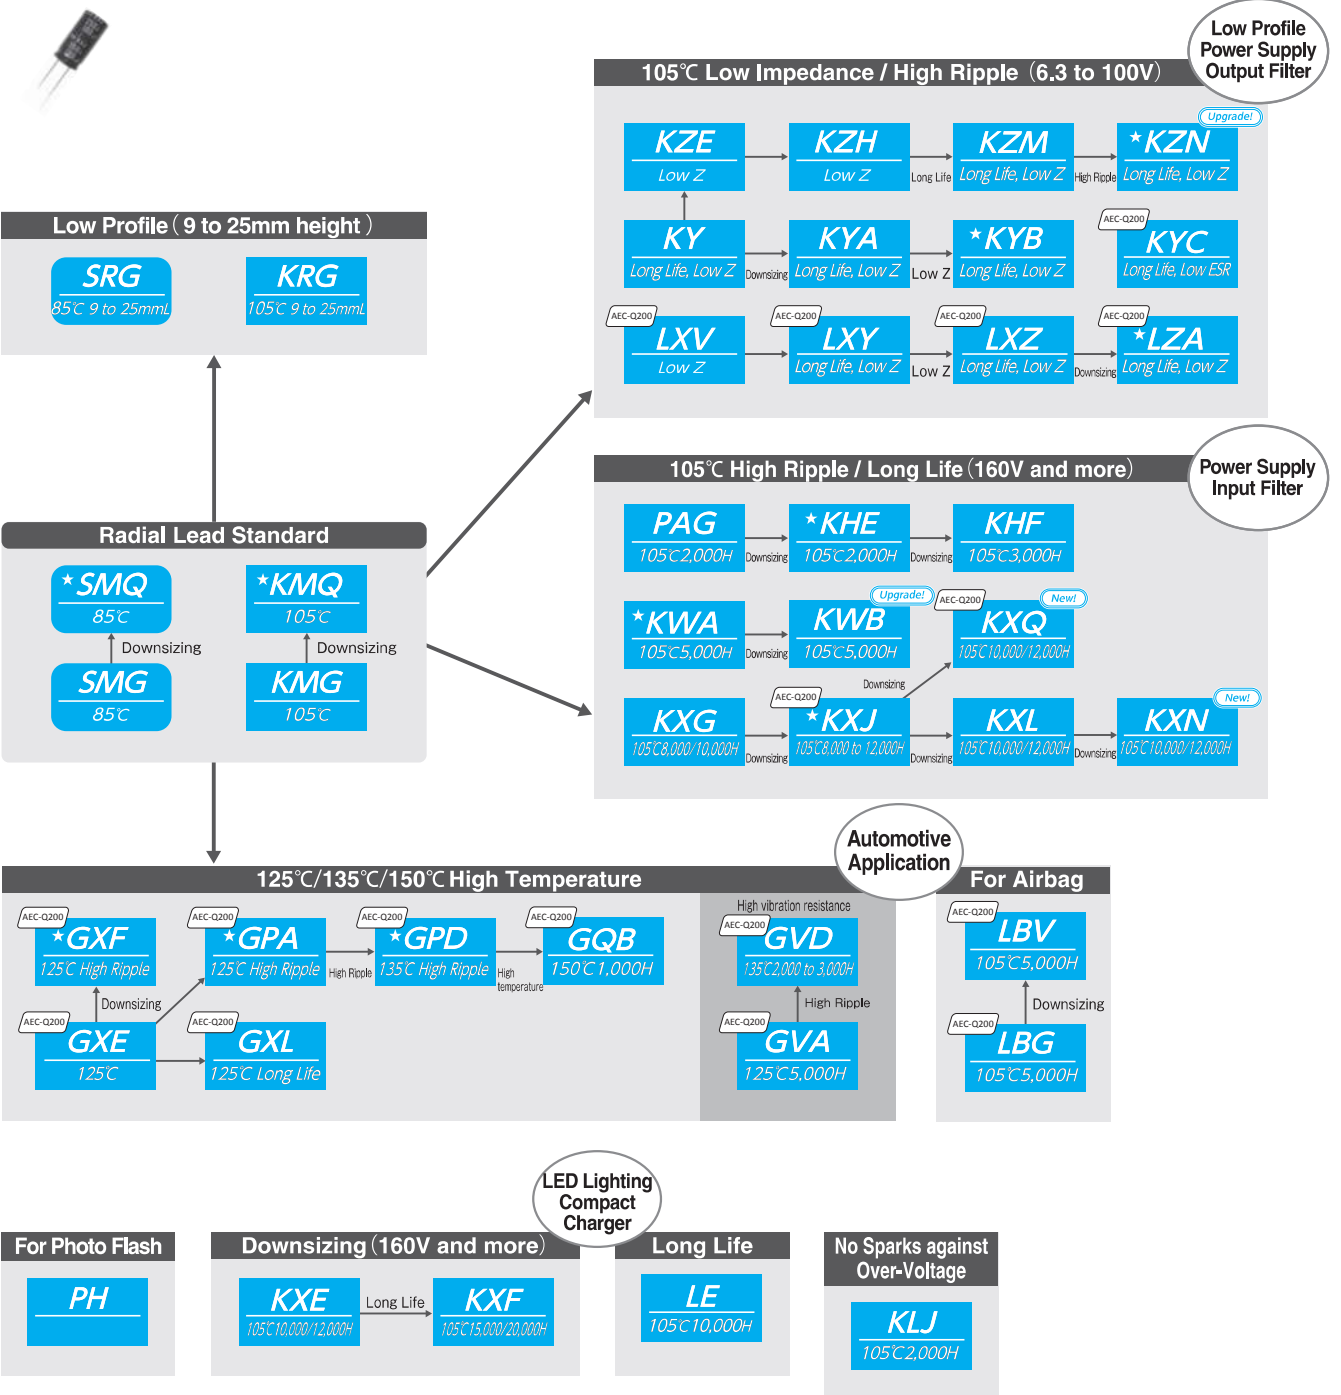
Low Profile Power Supply Output Filter

105℃ Low Impedance / High Ripple (6.3 to 100V)

KZE
Low Z
KZH
Low Z
Long Life
KZM
Long Life, Low Z
High Ripple
Upgrade!
★KZN
Long Life, Low Z

KY
Long Life, Low Z
Downsizing
KYA
Long Life, Low Z
Low Z
★KYB
Long Life, Low Z
AEC-Q200
KYC
Long Life, Low ESR

AEC-Q200
LXV
Low Z
AEC-Q200
LXY
Long Life, Low Z
Low Z
AEC-Q200
LXZ
Long Life, Low Z
Downsizing
AEC-Q200
★LZA
Long Life, Low Z

Low Profile (9 to 25mm height)

SRG
85℃ 9 to 25mmL
KRG
105℃ 9 to 25mmL

105℃ High Ripple / Long Life (160V and more)

Power Supply Input Filter

PAG
105℃2,000H
Downsizing
★KHE
105℃2,000H
Downsizing
KHF
105℃3,000H

★KWA
105℃5,000H
Downsizing
Upgrade!
KWB
105℃5,000H
AEC-Q200
New!
KXQ
105℃10,000/12,000H

Downsizing

KXG
105℃8,000/10,000H
Downsizing
AEC-Q200
★KXJ
105℃8,000 to 12,000H
Downsizing
KXL
105℃10,000/12,000H
Downsizing
New!
KXN
105℃10,000/12,000H

Radial Lead Standard

★SMQ
85℃
Downsizing
SMG
85℃
★KMQ
105℃
Downsizing
KMG
105℃

Automotive Application

125℃/135℃/150℃ High Temperature

AEC-Q200
★GXF
125℃ High Ripple
Downsizing
AEC-Q200
GXE
125℃
AEC-Q200
★GPA
125℃ High Ripple
High Ripple
AEC-Q200
★GPD
135℃ High Ripple
High temperature
AEC-Q200
GQB
150℃1,000H
AEC-Q200
GXL
125℃ Long Life

High vibration resistance
AEC-Q200
GVD
135℃2,000 to 3,000H
High Ripple
AEC-Q200
GVA
125℃5,000H

For Airbag

AEC-Q200
LBV
105℃5,000H
Downsizing
AEC-Q200
LBG
105℃5,000H

LED Lighting Compact Charger

For Photo Flash

PH

Downsizing (160V and more)

KXE
105℃10,000/12,000H
Long Life
KXF
105℃15,000/20,000H

Long Life

LE
105℃10,000H

No Sparks against Over-Voltage

KLJ
105℃2,000H